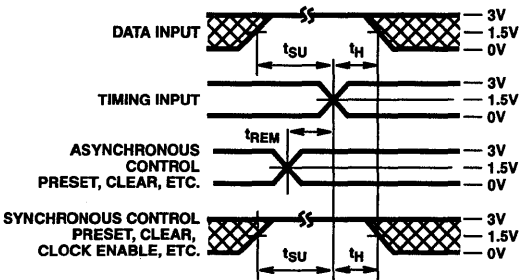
DATA INPUT
— 3V
— 1.5V
— 0V
$t_{SU}$
$t_H$
TIMING INPUT
— 3V
— 1.5V
— 0V
$t_{REM}$
ASYNCHRONOUS CONTROL PRESET, CLEAR, ETC.
— 3V
— 1.5V
— 0V
SYNCHRONOUS CONTROL PRESET, CLEAR, CLOCK ENABLE, ETC.
— 3V
— 1.5V
— 0V
$t_{SU}$
$t_H$